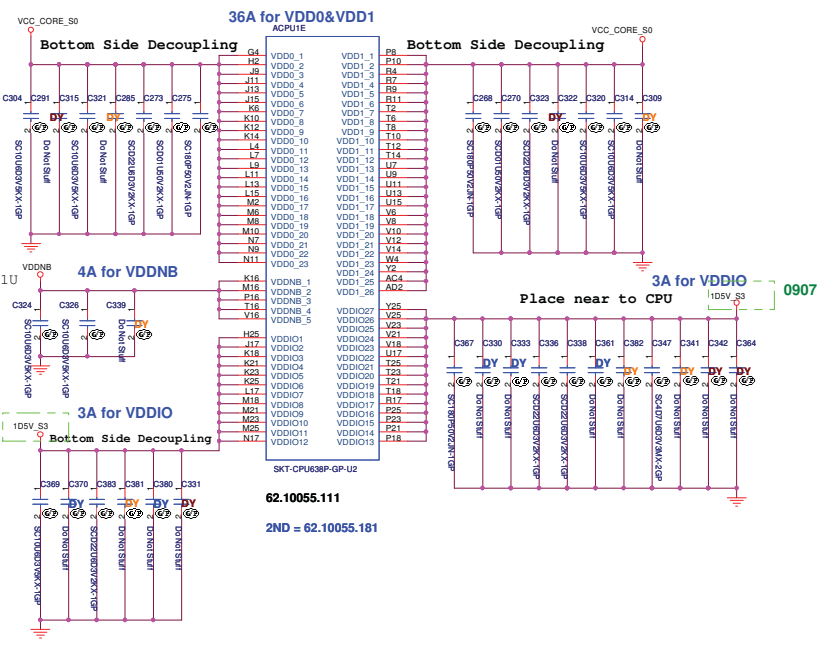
36A for VDD0&VDD1

VCC_CORE_S0

Bottom Side Decoupling

ACPU1E

G4 H2 J9 J11 J13 J15 K6 K10 K12 K14 L4 L7 L9 L11 L13 L15 M2 M6 M8 M10 N7 N9 N11

VDD0_1 VDD0_2 VDD0_3 VDD0_4 VDD0_5 VDD0_6 VDD0_7 VDD0_8 VDD0_9 VDD0_10 VDD0_11 VDD0_12 VDD0_13 VDD0_14 VDD0_15 VDD0_16 VDD0_17 VDD0_18 VDD0_19 VDD0_20 VDD0_21 VDD0_22 VDD0_23

VDD1_1 VDD1_2 VDD1_3 VDD1_4 VDD1_5 VDD1_6 VDD1_7 VDD1_8 VDD1_9 VDD1_10 VDD1_11 VDD1_12 VDD1_13 VDD1_14 VDD1_15 VDD1_16 VDD1_17 VDD1_18 VDD1_19 VDD1_20 VDD1_21 VDD1_22 VDD1_23 VDD1_24 VDD1_25 VDD1_26

P8 P10 R4 R7 R9 R11 T2 T6 T8 T10 T12 T14 U7 U9 U11 U13 U15 V6 V8 V10 V12 V14 W4 Y2 AC4 AD2

Bottom Side Decoupling

VCC_CORE_S0

C304 C291 C315 C321 C285 C273 C275

DY DY

SC10U6D3V5KX-1GP Do Not Stuff SC10U6D3V5KX-1GP Do Not Stuff SCD22U6D3V2KX-1GP SCD01U50V2KX-1GP SC180P50V2JN-1GP

C268 C270 C323 C322 C320 C314 C309

DY DY

SC180P50V2JN-1GP SCD01U50V2KX-1GP SCD22U6D3V2KX-1GP Do Not Stuff SC10U6D3V5KX-1GP Do Not Stuff SC10U6D3V5KX-1GP

1U

VDDNB

4A for VDDNB

C324 C326 C339

DY

SC10U6D3V5KX-1GP SC1U6D3V5KX-1GP Do Not Stuff

K16 M16 P16 T16 V16

VDDNB_1 VDDNB_2 VDDNB_3 VDDNB_4 VDDNB_5

3A for VDDIO

1D5V_S3

0907

Place near to CPU

H25 J17 K18 K21 K23 K25 L17 M18 M21 M23 N17

VDDIO1 VDDIO2 VDDIO3 VDDIO4 VDDIO5 VDDIO6 VDDIO7 VDDIO8 VDDIO9 VDDIO10 VDDIO11 VDDIO12

VDDIO27 VDDIO26 VDDIO25 VDDIO24 VDDIO23 VDDIO22 VDDIO21 VDDIO20 VDDIO19 VDDIO18 VDDIO17 VDDIO16 VDDIO15 VDDIO14 VDDIO13

Y25 V25 V23 V21 V18 U17 T25 T23 T21 T18 R17 P25 P23 P21 P18

C367 C330 C333 C336 C338 C361 C382 C347 C341 C342 C364

DY DY DY DY DY DY

SC180P50V2JN-1GP Do Not Stuff SCD22U6D3V2KX-1GP SCD22U6D3V2KX-1GP Do Not Stuff SC4D7U6D3V3KX-2GP Do Not Stuff Do Not Stuff Do Not Stuff

1D5V_S3

3A for VDDIO

Bottom Side Decoupling

C369 C370 C383 C381 C380 C331

DY DY DY DY

SC10U6D3V5KX-1GP Do Not Stuff SCD22U6D3V2KX-1GP Do Not Stuff Do Not Stuff Do Not Stuff

SKT-CPU638P-GP-U2

62.10055.111

2ND = 62.10055.181